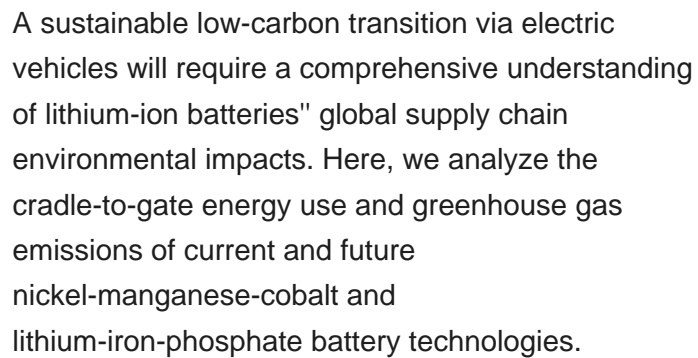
A sustainable low-carbon transition via electric vehicles will require a comprehensive understanding of lithium-ion batteries'' global supply chain environmental impacts. Here, we analyze the cradle-to-gate energy use and greenhouse gas emissions of current and future nickel-manganese-cobalt and lithium-iron-phosphate battery technologies.